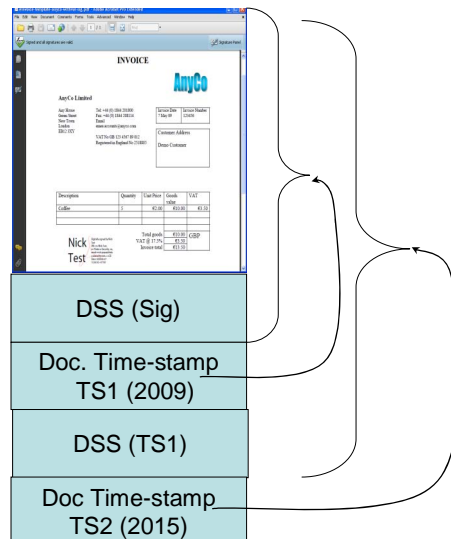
File Edit View Document Comments Forms Tools Advanced Window Help

Signed and all signatures are valid.

Signature Panel

INVOICE

AnyCo

AnyCo Limited

Any House
Some Street
New Town
London
XX01 1XY

Tel: +44 (0) 1844 291800
Fax: +44 (0) 1844 298116
Email:
www.accounts@anyco.com

VAT No GB 123 4567 89 012
Registered in England No 2318893

| Invoice Date | Invoice Number |
|---|---|
| 7 May 09 | 123456 |

Customer Address

Demo Customer

| Description | Quantity | Unit Price | Goods value | VAT |
|---|---|---|---|---|
| Coffee | 1 | €5.00 | €10.00 | €1.50 |

Total goods €10.00 GBP
VAT @ 17.5% €1.50
Invoice total €11.50

Nick Test

DSS (Sig)

Doc. Time-stamp TS1 (2009)

DSS (TS1)

Doc Time-stamp TS2 (2015)